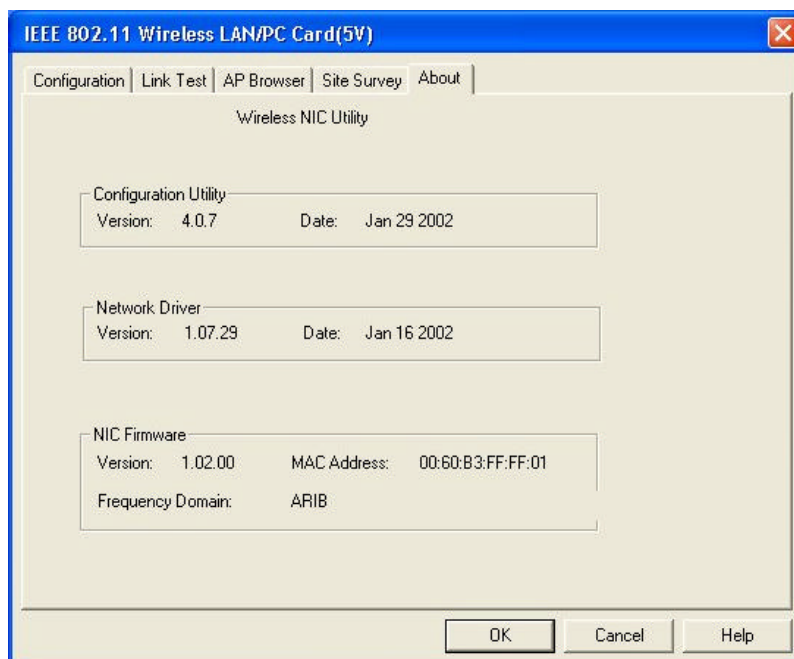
IEEE 802.11 Wireless LAN/PC Card(5V)

Configuration | Link Test | AP Browser | Site Survey | About

Wireless NIC Utility

Configuration Utility
Version: 4.0.7 Date: Jan 29 2002

Network Driver
Version: 1.07.29 Date: Jan 16 2002

NIC Firmware
Version: 1.02.00 MAC Address: 00:60:B3:FF:FF:01
Frequency Domain: ARIB

OK Cancel Help